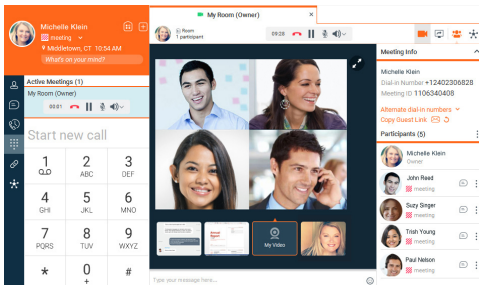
Michelle Klein
meeting
Middletown, CT 10:54 AM
What's on your mind?

Active Meetings (1)
My Room (Owner)
00:01

Start new call

1
2 ABC
3 DEF
4 GHI
5 JKL
6 MNO
7 PQRS
8 TUV
9 WXYZ
*
0 +
#

My Room (Owner)
You
1 participant
09:28

My Video

Type your message here...

Meeting Info
Michelle Klein
Dial-in Number +12402306828
Meeting ID 1106340408
Alternate dial-in numbers
Copy Guest Link
Participants (5)
Michelle Klein
Owner
John Reed
meeting
Suzy Singer
meeting
Trish Young
meeting
Paul Nelson
meeting